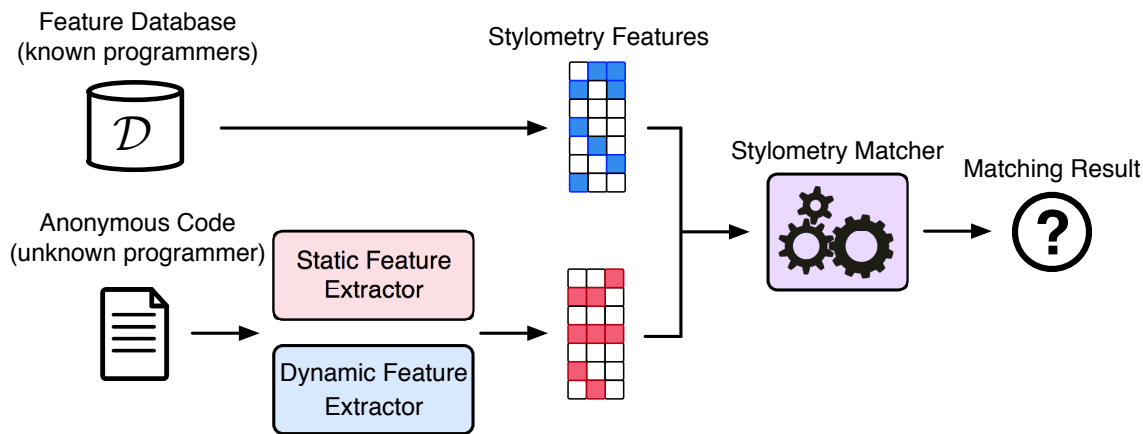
Feature Database
(known programmers)

$\mathcal{D}$

Stylometry Features

Anonymous Code
(unknown programmer)

Static Feature Extractor

Dynamic Feature Extractor

Stylometry Matcher

Matching Result

?